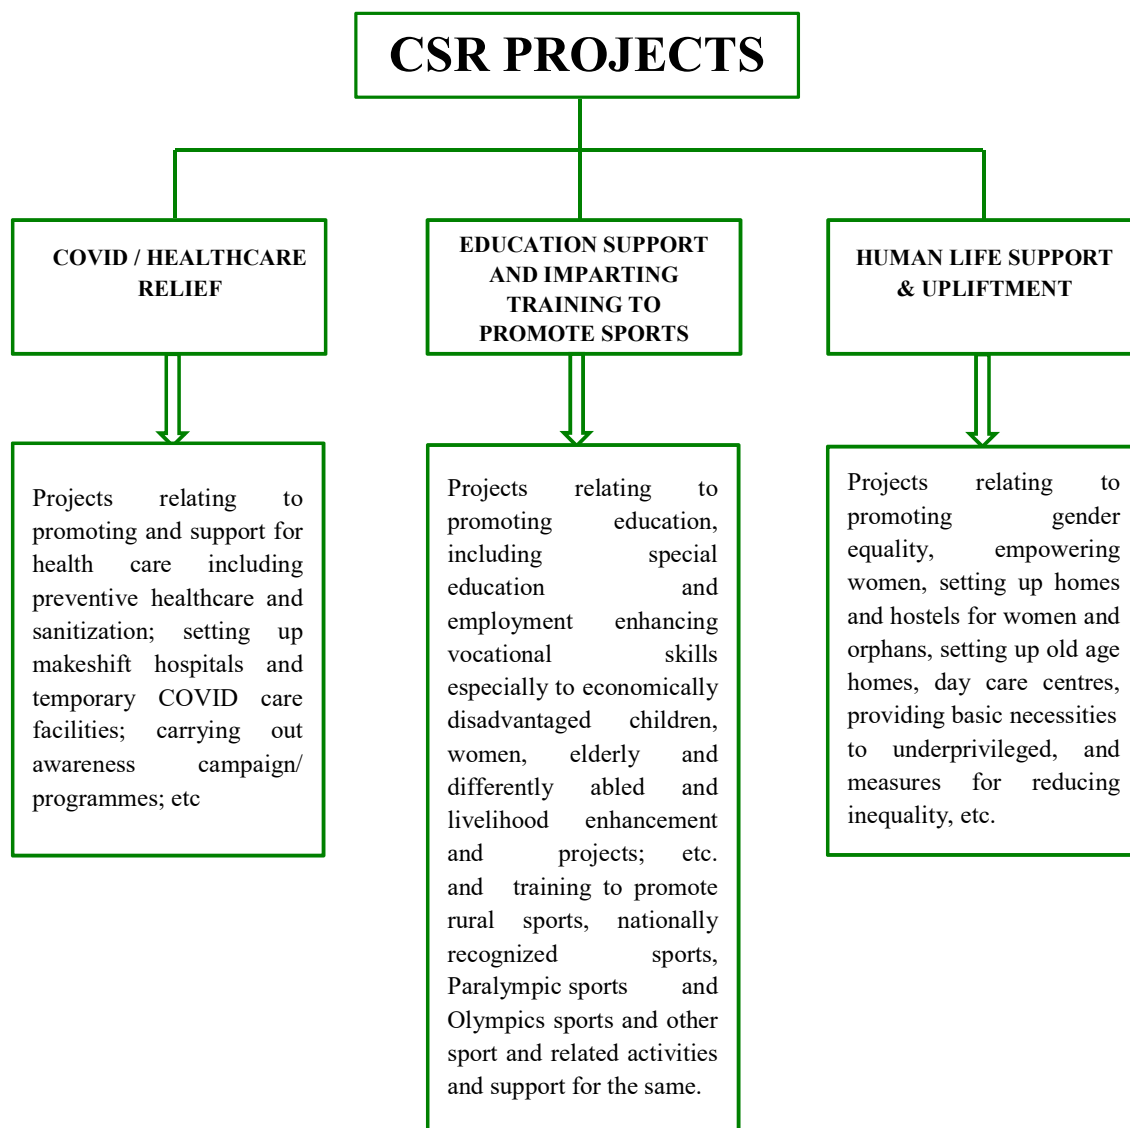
CSR PROJECTS

COVID / HEALTHCARE RELIEF

EDUCATION SUPPORT AND IMPARTING TRAINING TO PROMOTE SPORTS

HUMAN LIFE SUPPORT & UPLIFTMENT

Projects relating to promoting and support for health care including preventive healthcare and sanitization; setting up makeshift hospitals and temporary COVID care facilities; carrying out awareness campaign/ programmes; etc

Projects relating to promoting education, including special education and employment enhancing vocational skills especially to economically disadvantaged children, women, elderly and differently abled and livelihood enhancement and projects; etc. and training to promote rural sports, nationally recognized sports, Paralympic sports and Olympics sports and other sport and related activities and support for the same.

Projects relating to promoting gender equality, empowering women, setting up homes and hostels for women and orphans, setting up old age homes, day care centres, providing basic necessities to underprivileged, and measures for reducing inequality, etc.